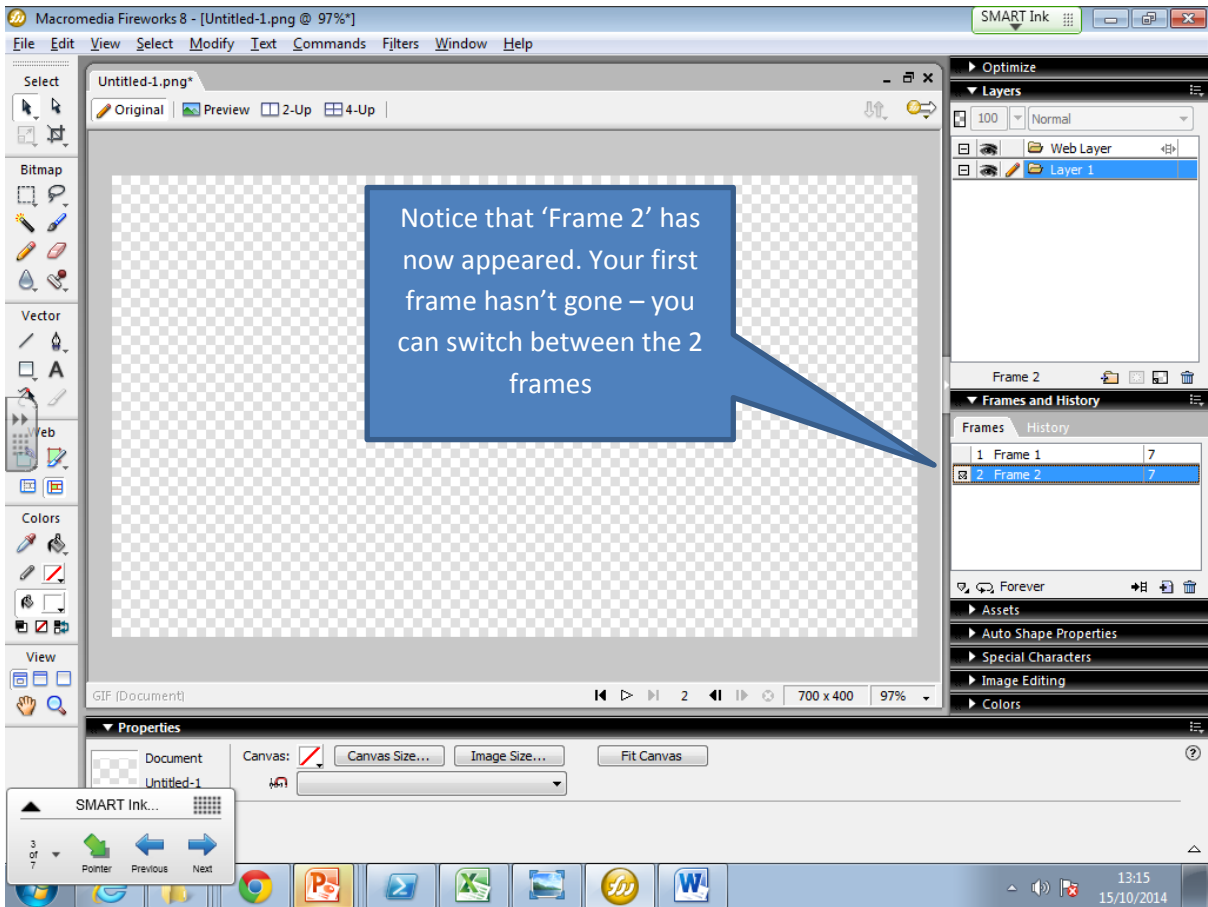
Macromedia Fireworks 8 - [Untitled-1.png @ 97%*]

SMART Ink

File Edit View Select Modify Text Commands Filters Window Help

Select

Bitmap

Vector

Web

Colors

View

Untitled-1.png*

Original Preview 2-Up 4-Up

Notice that 'Frame 2' has now appeared. Your first frame hasn't gone – you can switch between the 2 frames

GIF (Document)

2

700 x 400

97%

Optimize

Layers

100 Normal

Web Layer

Layer 1

Frame 2

Frames and History

Frames History

| 1 | Frame 1 | 7 |
|---|---|---|
| 2 | Frame 2 | 7 |

Forever

Assets

Auto Shape Properties

Special Characters

Image Editing

Colors

Properties

Document

Untitled-1

Canvas: Canvas Size... Image Size... Fit Canvas

SMART Ink...

3 of 7

Pointer Previous Next

13:15
15/10/2014